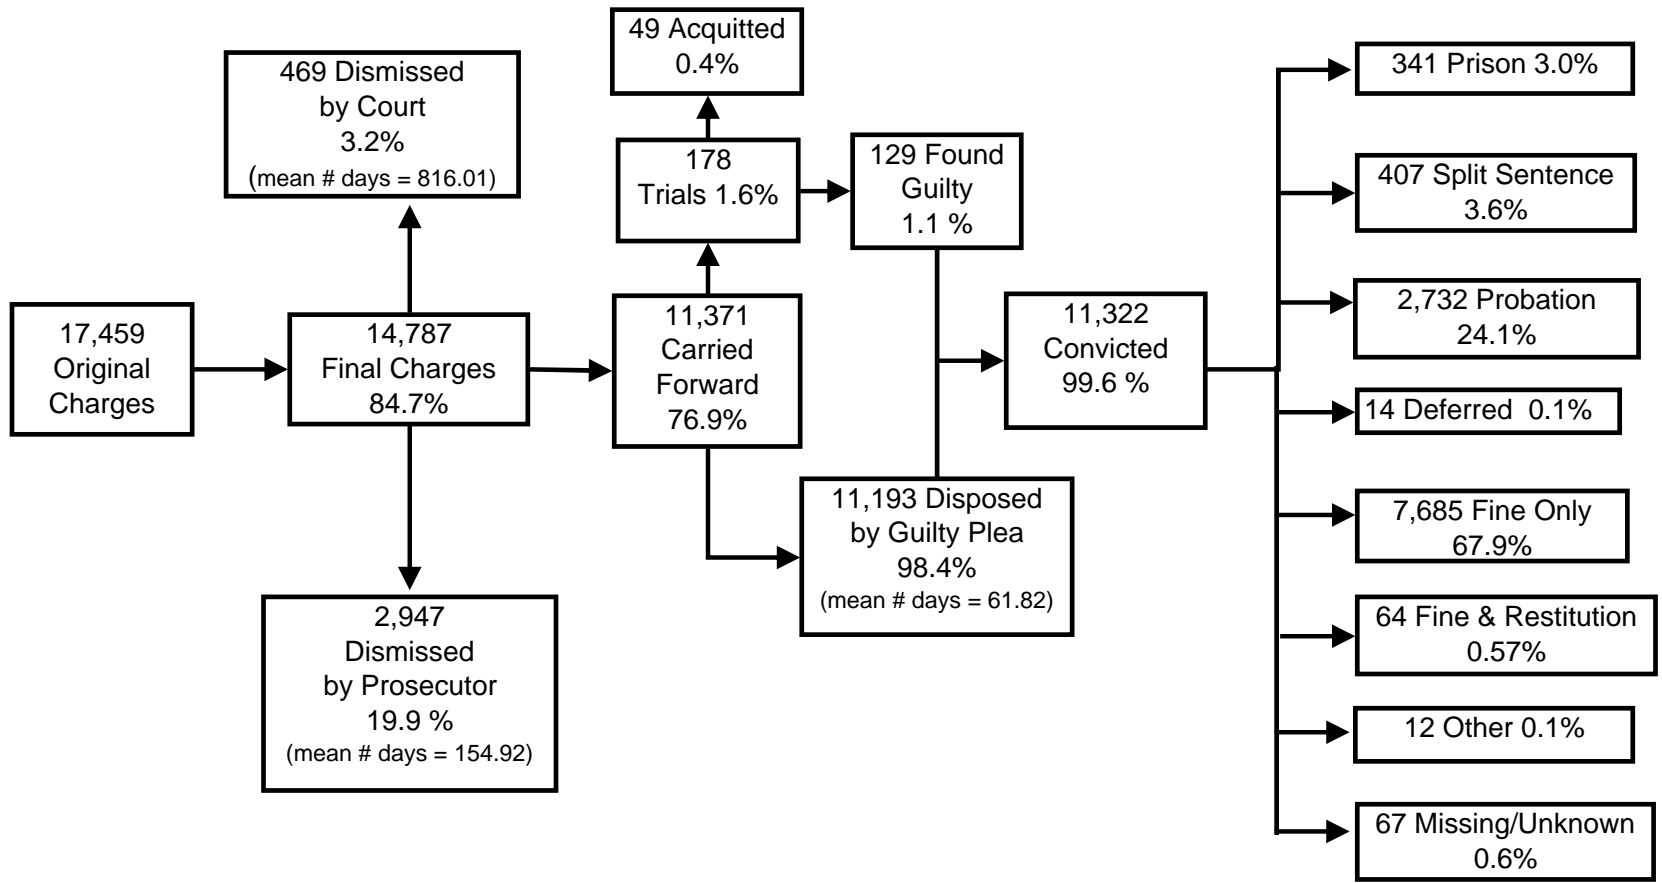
17,459 Original Charges

469 Dismissed by Court 3.2% (mean # days = 816.01)

14,787 Final Charges 84.7%

2,947 Dismissed by Prosecutor 19.9 % (mean # days = 154.92)

49 Acquitted 0.4%

178 Trials 1.6%

11,371 Carried Forward 76.9%

129 Found Guilty 1.1 %

11,193 Disposed by Guilty Plea 98.4% (mean # days = 61.82)

11,322 Convicted 99.6 %

341 Prison 3.0%

407 Split Sentence 3.6%

2,732 Probation 24.1%

14 Deferred 0.1%

7,685 Fine Only 67.9%

64 Fine & Restitution 0.57%

12 Other 0.1%

67 Missing/Unknown 0.6%